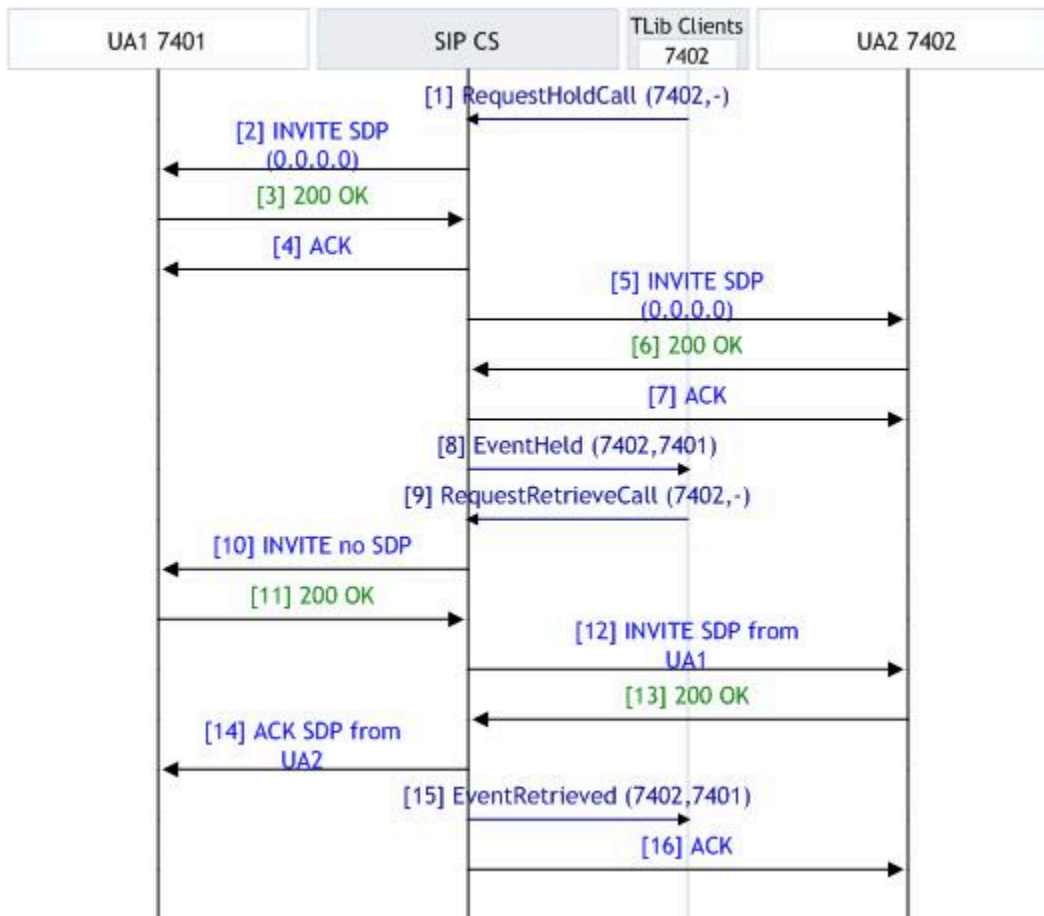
UA1 7401

SIP CS

TLib Clients
7402

UA2 7402

[1] RequestHoldCall (7402,-)

[2] INVITE SDP (0.0.0.0)

[3] 200 OK

[4] ACK

[5] INVITE SDP (0.0.0.0)

[6] 200 OK

[7] ACK

[8] EventHeld (7402,7401)

[9] RequestRetrieveCall (7402,-)

[10] INVITE no SDP

[11] 200 OK

[12] INVITE SDP from UA1

[13] 200 OK

[14] ACK SDP from UA2

[15] EventRetrieved (7402,7401)

[16] ACK